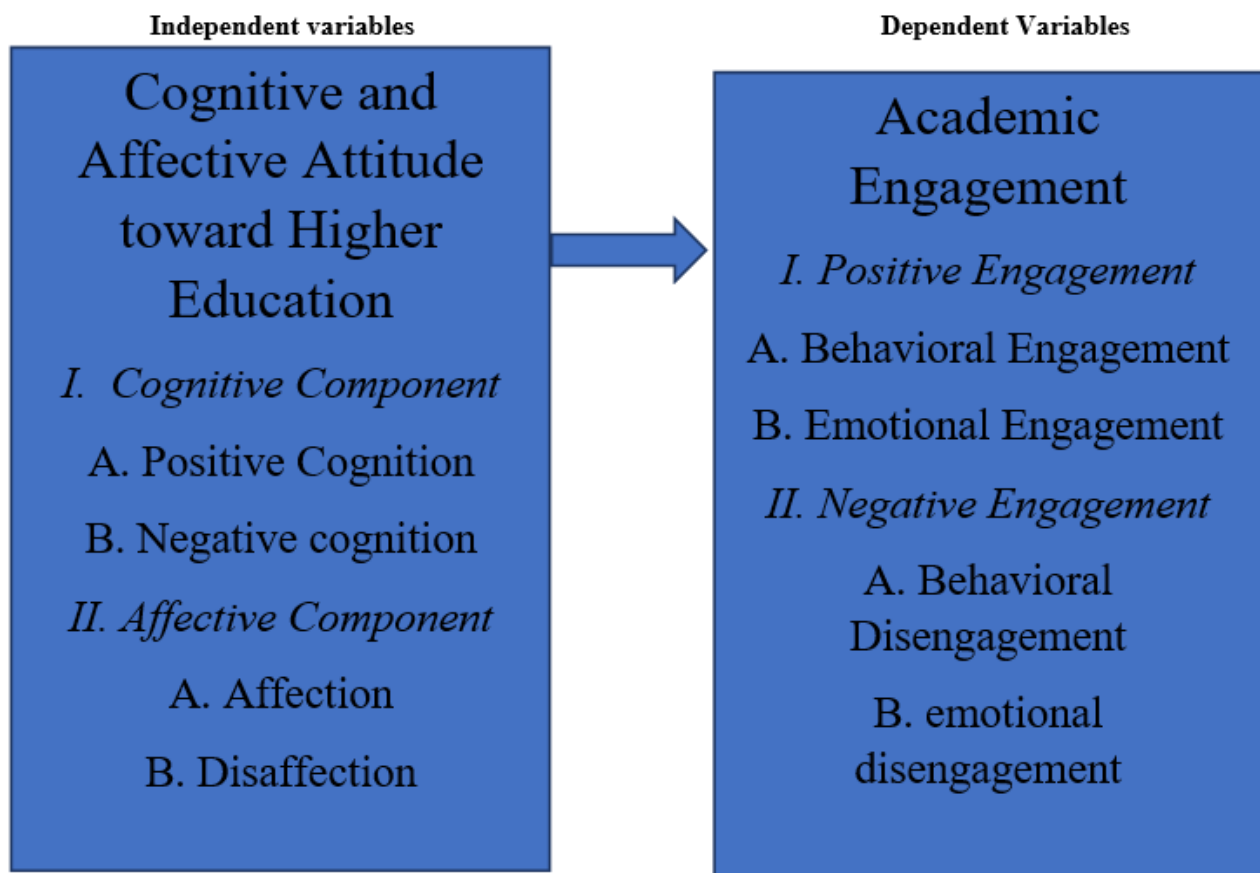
Independent variables

Cognitive and Affective Attitude toward Higher Education

I. Cognitive Component

A. Positive Cognition

B. Negative cognition

II. Affective Component

A. Affection

B. Disaffection

Dependent Variables

Academic Engagement

I. Positive Engagement

A. Behavioral Engagement

B. Emotional Engagement

II. Negative Engagement

A. Behavioral Disengagement

B. emotional disengagement